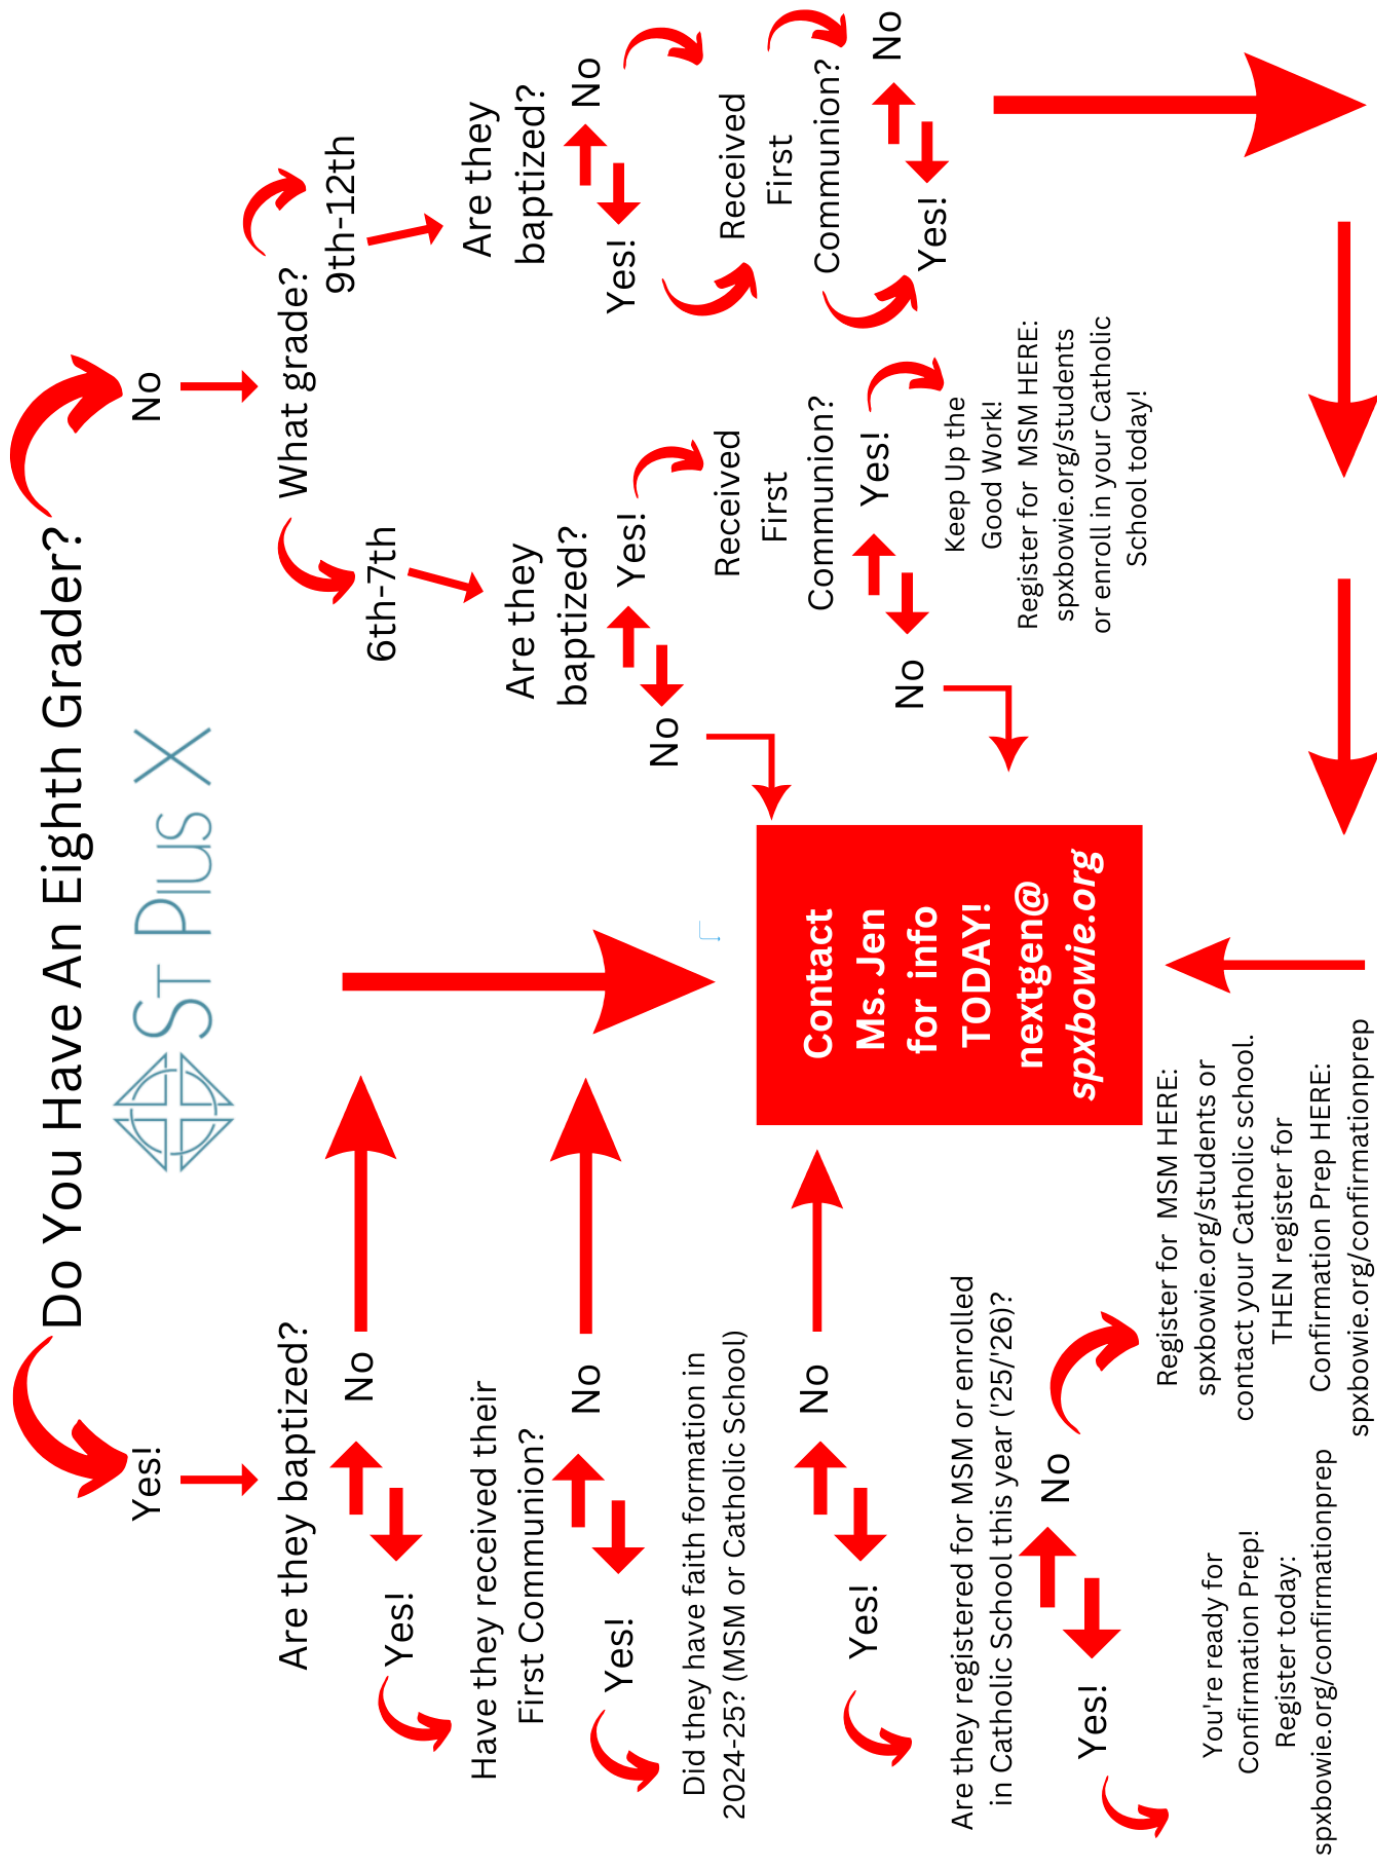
Do You Have An Eighth Grader?

St Pius X

Yes!

Are they baptized?

No

Yes!

Have they received their First Communion?

No

Yes!

Did they have faith formation in 2024-25? (MSM or Catholic School)

No

Yes!

Are they registered for MSM or enrolled in Catholic School this year ('25/'26)?

No

Register for MSM HERE: spxbowie.org/students or contact your Catholic school. THEN register for Confirmation Prep HERE: spxbowie.org/confirmationprep

Yes!

You're ready for Confirmation Prep! Register today: spxbowie.org/confirmationprep

No

What grade?

6th-7th

Are they baptized?

Yes!

Received First Communion?

Yes!

Keep Up the Good Work! Register for MSM HERE: spxbowie.org/students or enroll in your Catholic School today!

No

No

9th-12th

Are they baptized?

No

Yes!

Received First Communion?

No

Yes!

Contact Ms. Jen for info TODAY! nextgen@spxbowie.org